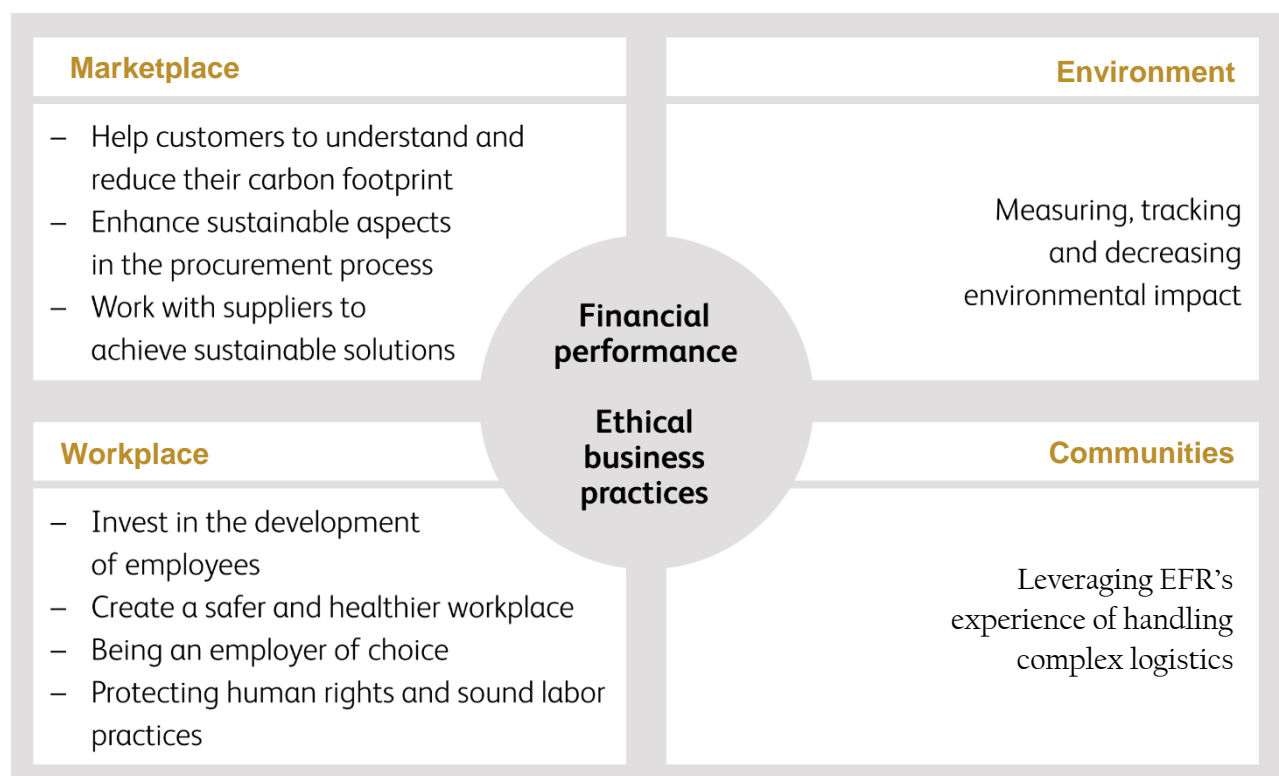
Marketplace

– Help customers to understand and reduce their carbon footprint
– Enhance sustainable aspects in the procurement process
– Work with suppliers to achieve sustainable solutions

Environment

Measuring, tracking and decreasing environmental impact

Financial performance

Ethical business practices

Workplace

– Invest in the development of employees
– Create a safer and healthier workplace
– Being an employer of choice
– Protecting human rights and sound labor practices

Communities

Leveraging EFR's experience of handling complex logistics